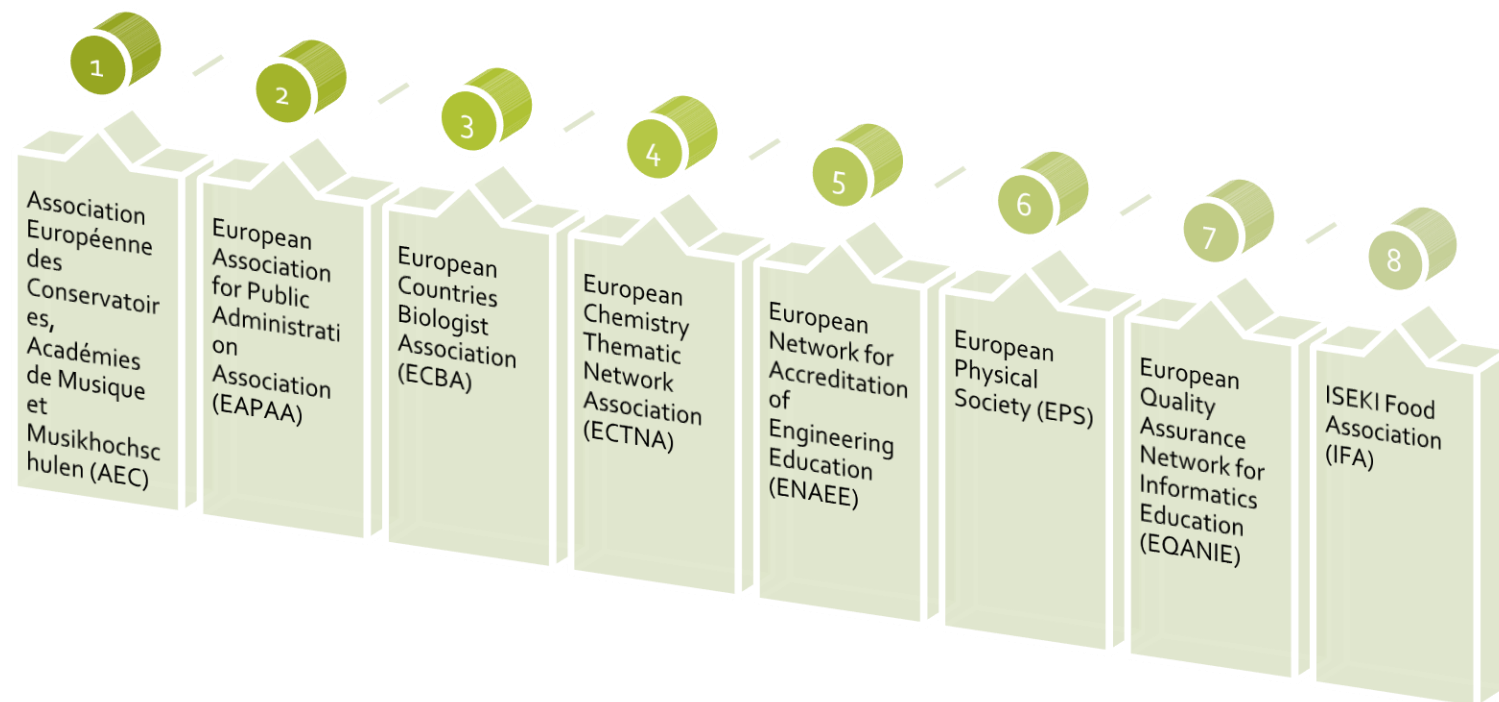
1

Association Européenne des Conservatoires, Académies de Musique et Musikhochschulen (AEC)

2

European Association for Public Administration Association (EAPAA)

3

European Countries Biologist Association (ECBA)

4

European Chemistry Thematic Network Association (ECTNA)

5

European Network for Accreditation of Engineering Education (ENAEE)

6

European Physical Society (EPS)

7

European Quality Assurance Network for Informatics Education (EQANIE)

8

ISEKI Food Association (IFA)